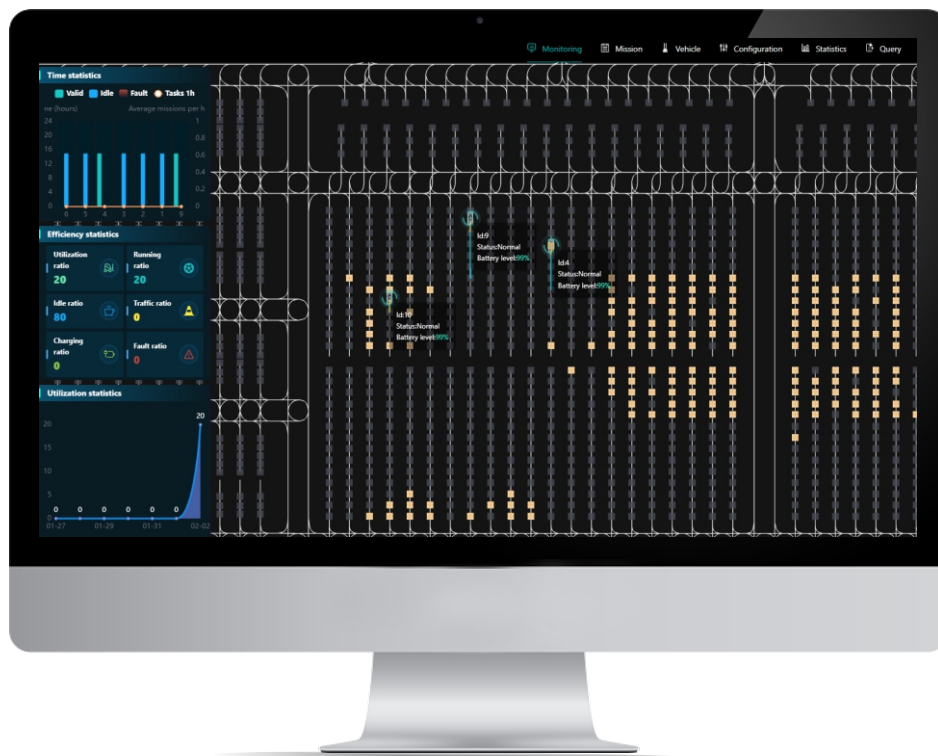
Monitoring Mission Vehicle Configuration Statistics Query

Time statistics

Valid Idle Fault Tasks 1h

ne (hours) Average missions per h

24 20 16 12 8 4 0

1 0.8 0.6 0.4 0.2 0

6 5 4 3 2 1 9

Efficiency statistics

Utilization ratio 20

Running ratio 20

Idle ratio 80

Traffic ratio 0

Charging ratio 0

Fault ratio 0

Utilization statistics

20

20 15 10 5 0

0 0 0 0 0

01-27 01-29 01-31 02-02

Id:9
Status:Normal
Battery level:99%

Id:4
Status:Normal
Battery level:99%

Id:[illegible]
Status:Normal
Battery level:99%